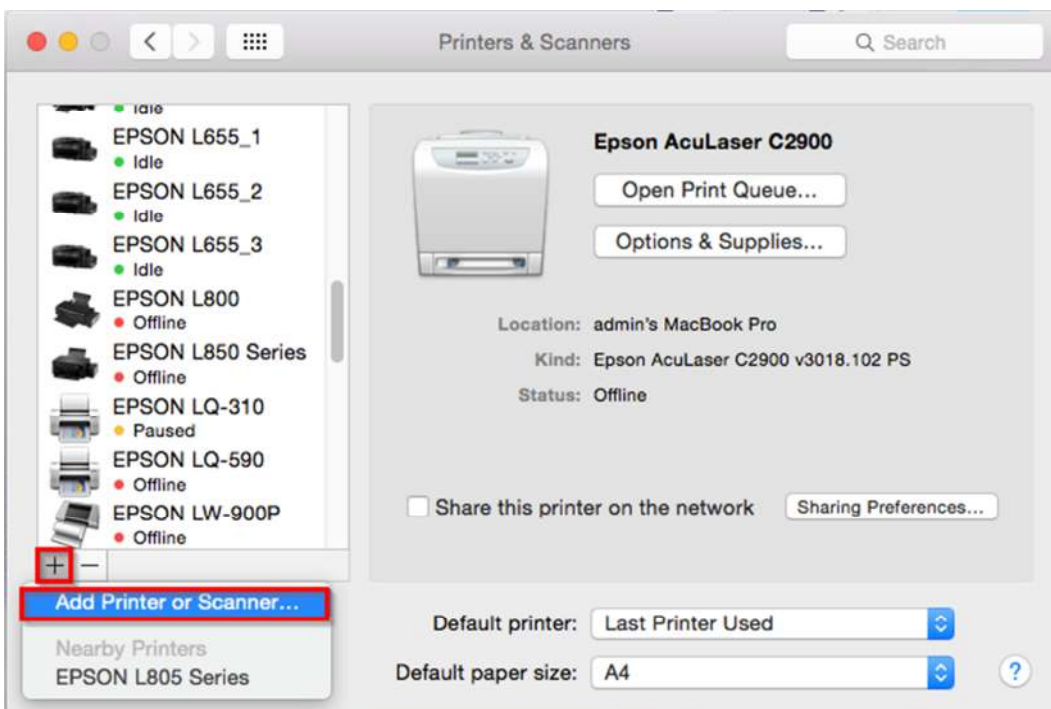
Printers & Scanners

Search

Idle

EPSON L655_1
Idle

EPSON L655_2
Idle

EPSON L655_3
Idle

EPSON L800
Offline

EPSON L850 Series
Offline

EPSON LQ-310
Paused

EPSON LQ-590
Offline

EPSON LW-900P
Offline

+ −

Add Printer or Scanner...

Nearby Printers
EPSON L805 Series

Epson AcuLaser C2900

Open Print Queue...

Options & Supplies...

Location: admin's MacBook Pro

Kind: Epson AcuLaser C2900 v3018.102 PS

Status: Offline

Share this printer on the network

Sharing Preferences...

Default printer: Last Printer Used

Default paper size: A4

?